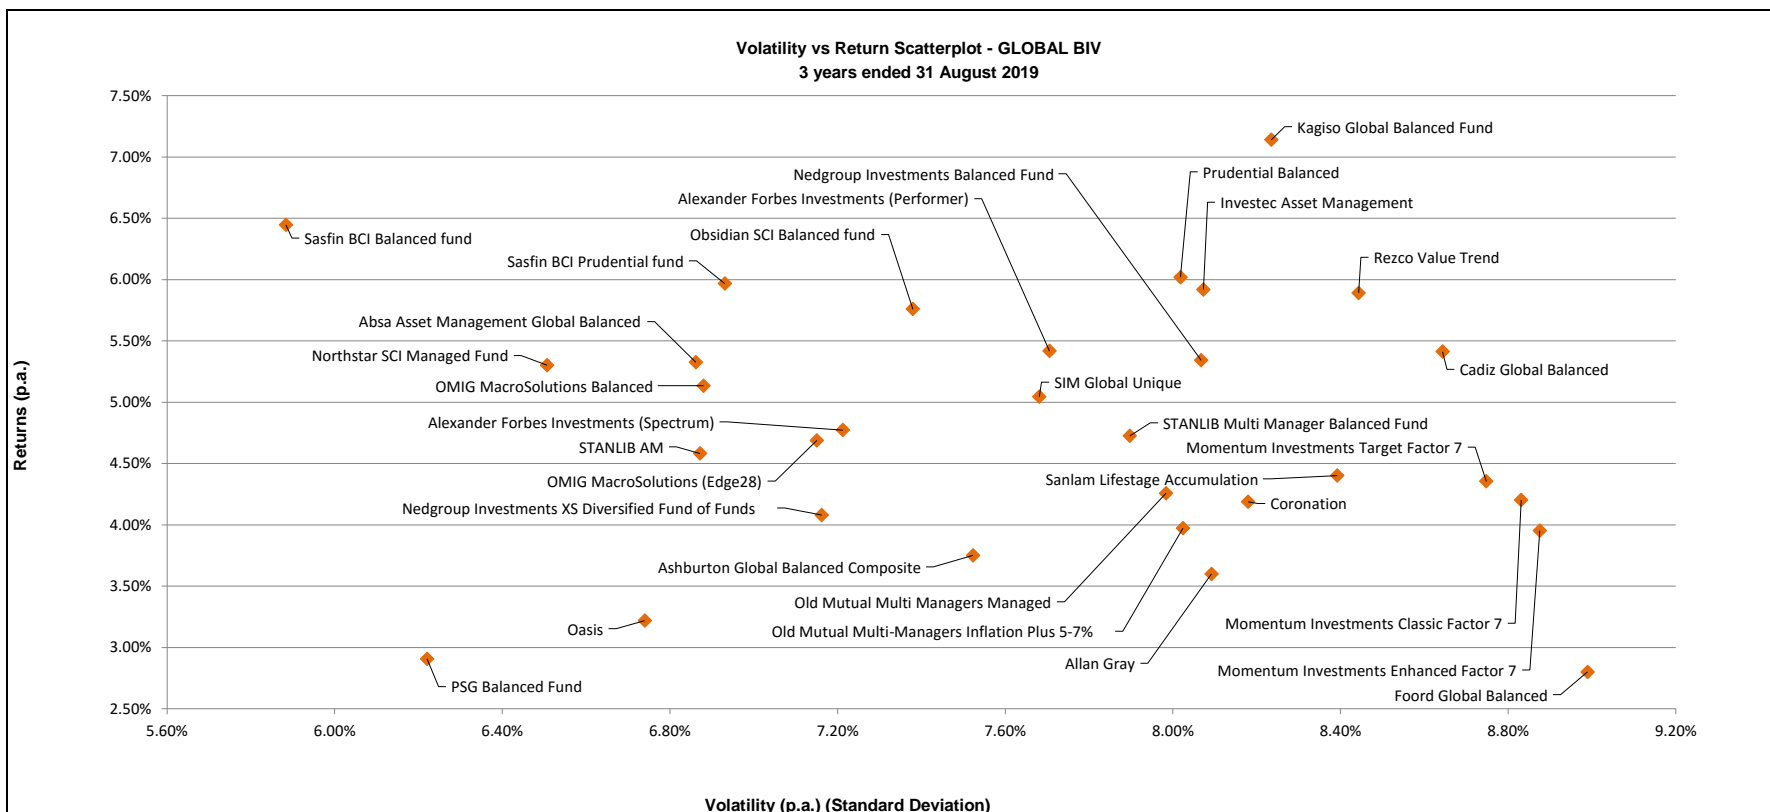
Volatility vs Return Scatterplot - GLOBAL BIV
3 years ended 31 August 2019

7.50%
7.00%
6.50%
6.00%
5.50%
5.00%
4.50%
4.00%
3.50%
3.00%
2.50%

Returns (p.a.)

Kagiso Global Balanced Fund
Nedgroup Investments Balanced Fund
Prudential Balanced
Alexander Forbes Investments (Performer)
Investec Asset Management
Sasfin BCI Balanced fund
Obsidian SCI Balanced fund
Sasfin BCI Prudential fund
Rezco Value Trend
Absa Asset Management Global Balanced
Northstar SCI Managed Fund
Cadiz Global Balanced
OMIG MacroSolutions Balanced
SIM Global Unique
Alexander Forbes Investments (Spectrum)
STANLIB Multi Manager Balanced Fund
STANLIB AM
Momentum Investments Target Factor 7
OMIG MacroSolutions (Edge28)
Sanlam Lifestage Accumulation
Coronation
Nedgroup Investments XS Diversified Fund of Funds
Ashburton Global Balanced Composite
Old Mutual Multi Managers Managed
Oasis
Momentum Investments Classic Factor 7
Old Mutual Multi-Managers Inflation Plus 5-7%
Allan Gray
Momentum Investments Enhanced Factor 7
PSG Balanced Fund
Foord Global Balanced

5.60%
6.00%
6.40%
6.80%
7.20%
7.60%
8.00%
8.40%
8.80%
9.20%

Volatility (p.a.) (Standard Deviation)